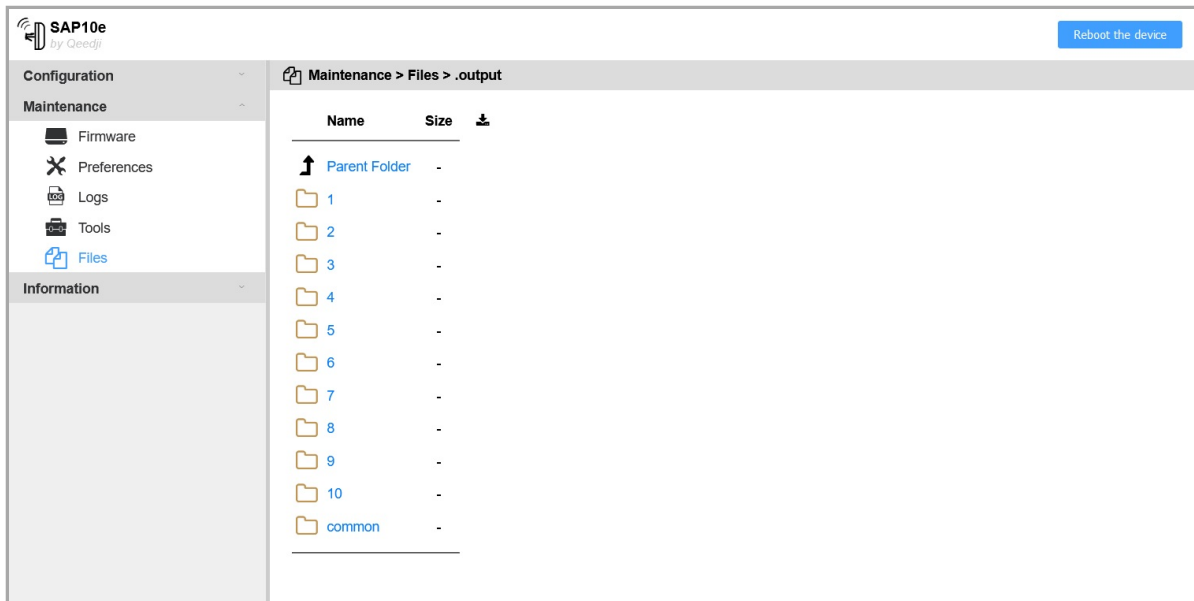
SAP10e
by Qeedji

Reboot the device

Configuration
Maintenance
Firmware
Preferences
Logs
Tools
Files
Information

Maintenance > Files > .output

| Name | Size |
|---|---|
| Parent Folder | - |
| 1 | - |
| 2 | - |
| 3 | - |
| 4 | - |
| 5 | - |
| 6 | - |
| 7 | - |
| 8 | - |
| 9 | - |
| 10 | - |
| common | - |